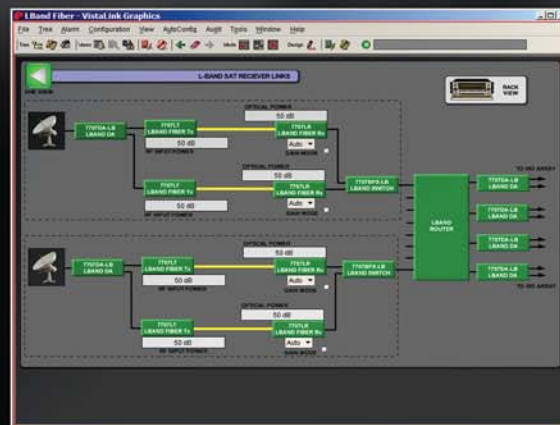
LBand Fiber - VistaLink Graphics

File Tree Alarm Configuration View AutoConfig Audit Tools Window Help

L-BAND SAT RECIEVER LINKS

ONE VIEW

BACK VIEW

7707DA-LB LBAND DA

7707LT LBAND FIBER Tx

50 dB

RF INPUT POWER

OPTICAL POWER

50 dB

7707LR LBAND FIBER Rx

Auto

GAIN MODE

7707LT LBAND FIBER Tx

50 dB

RF INPUT POWER

OPTICAL POWER

50 dB

7707LR LBAND FIBER Rx

Auto

GAIN MODE

7707RFS-LB LBAND SWITCH

LBAND ROUTER

TO IRD ARRAY

7707DA-LB LBAND DA

7707DA-LB LBAND DA

7707DA-LB LBAND DA

7707DA-LB LBAND DA

TO IRD ARRAY

7707DA-LB LBAND DA

7707LT LBAND FIBER Tx

50 dB

RF INPUT POWER

OPTICAL POWER

50 dB

7707LR LBAND FIBER Rx

Auto

GAIN MODE

7707RFS-LB LBAND SWITCH

OPTICAL POWER

50 dB

7707LT LBAND FIBER Tx

50 dB

RF INPUT POWER

7707LR LBAND FIBER Rx

Auto

GAIN MODE